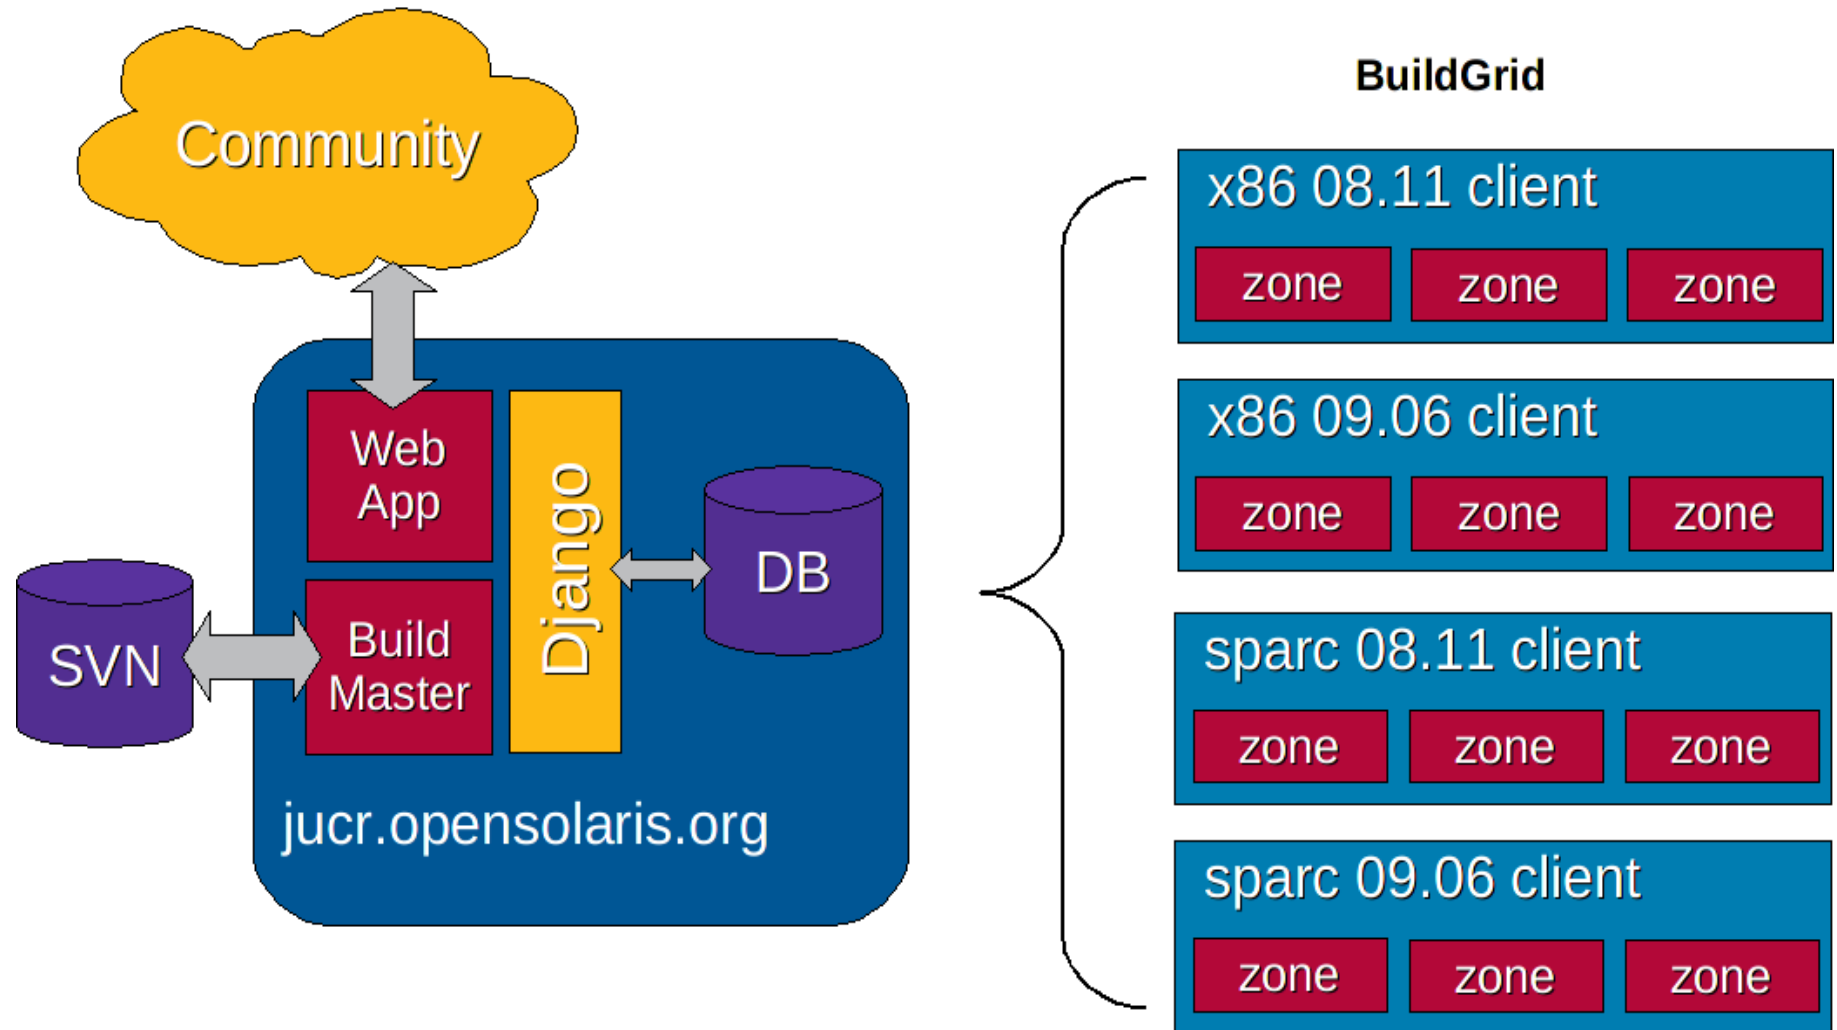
Community

Web App

Build Master

Django

DB

SVN

jucr.opensolaris.org

BuildGrid

x86 08.11 client

zone zone zone

x86 09.06 client

zone zone zone

sparc 08.11 client

zone zone zone

sparc 09.06 client

zone zone zone